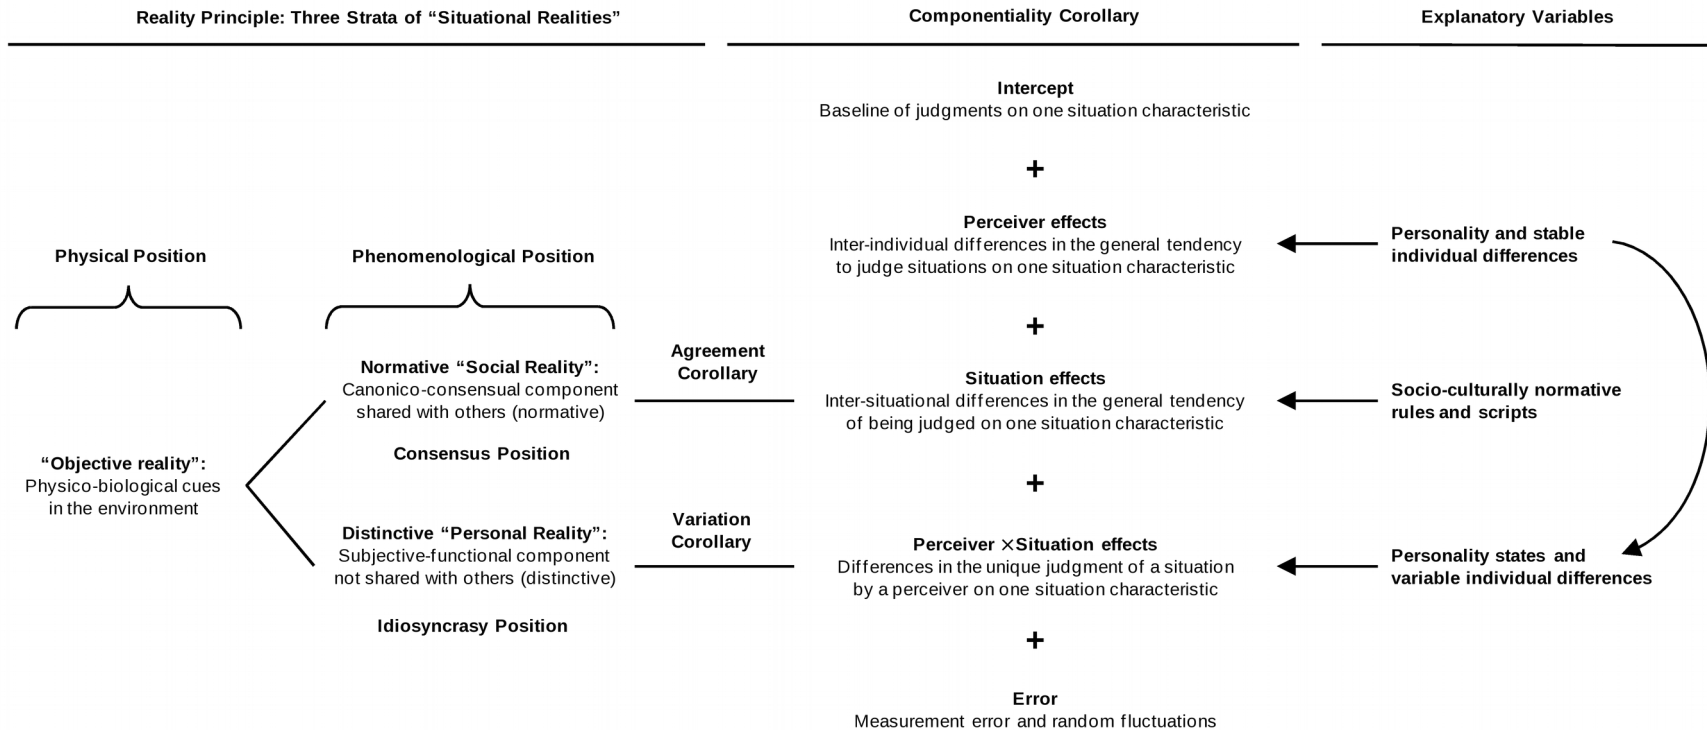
Reality Principle: Three Strata of “Situational Realities”

Componentiality Corollary

Explanatory Variables

Intercept
Baseline of judgments on one situation characteristic

+

Perceiver effects
Inter-individual differences in the general tendency to judge situations on one situation characteristic

Personality and stable individual differences

Physical Position

Phenomenological Position

+

Normative “Social Reality”:
Canonico-consensual component shared with others (normative)

Agreement Corollary

Situation effects
Inter-situational differences in the general tendency of being judged on one situation characteristic

Socio-culturally normative rules and scripts

Consensus Position

“Objective reality”:
Physico-biological cues in the environment

+

Distinctive “Personal Reality”:
Subjective-functional component not shared with others (distinctive)

Variation Corollary

Perceiver ×Situation effects
Differences in the unique judgment of a situation by a perceiver on one situation characteristic

Personality states and variable individual differences

Idiosyncrasy Position

+

Error
Measurement error and random fluctuations